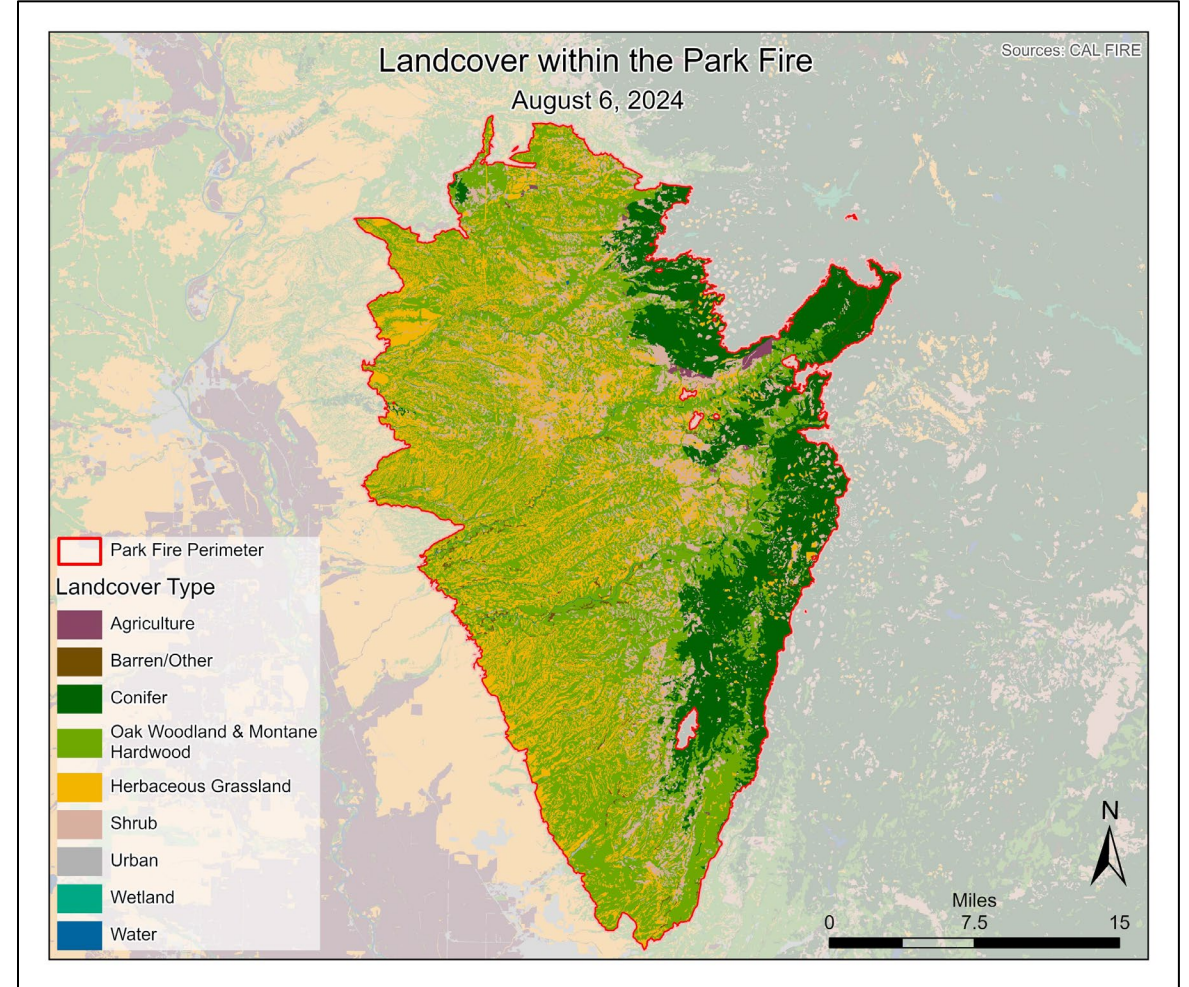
Landcover within the Park Fire
August 6, 2024

Sources: CAL FIRE

Park Fire Perimeter

Landcover Type

Agriculture

Barren/Other

Conifer

Oak Woodland & Montane Hardwood

Herbaceous Grassland

Shrub

Urban

Wetland

Water

N

Miles
0 7.5 15